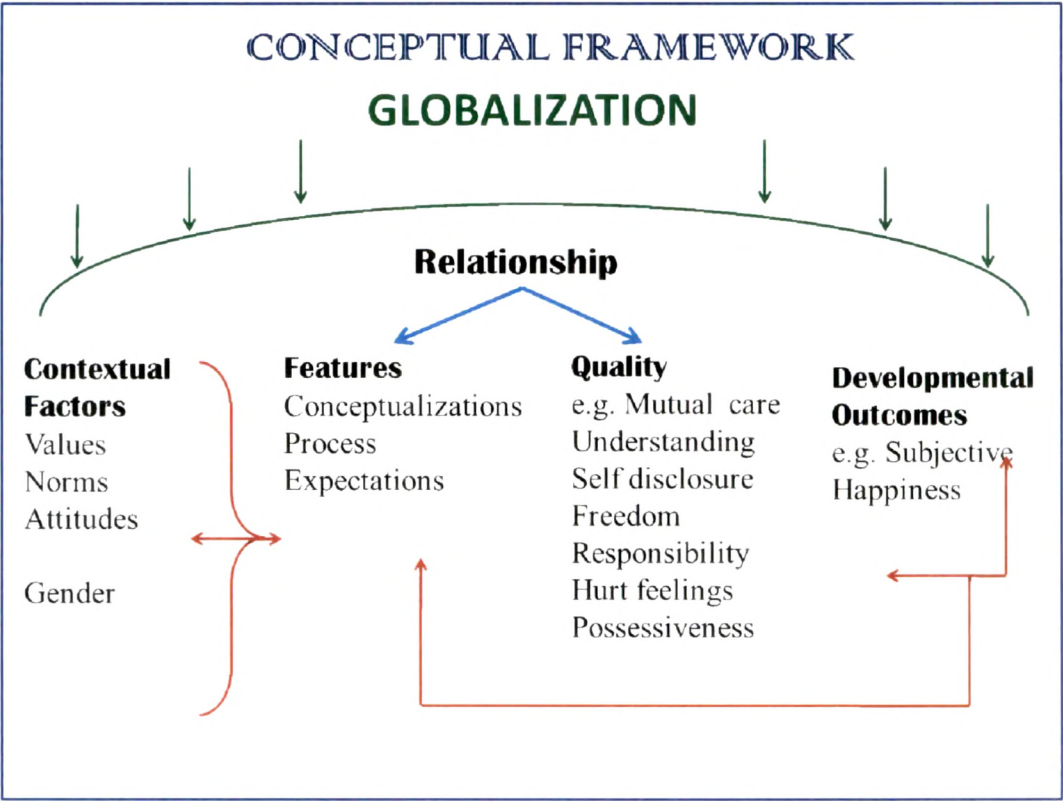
CONCEPTUAL FRAMEWORK

GLOBALIZATION

Relationship

Contextual Factors
Values
Norms
Attitudes

Gender

Features
Conceptualizations
Process
Expectations

Quality
e.g. Mutual care
Understanding
Self disclosure
Freedom
Responsibility
Hurt feelings
Possessiveness

Developmental Outcomes
e.g. Subjective
Happiness